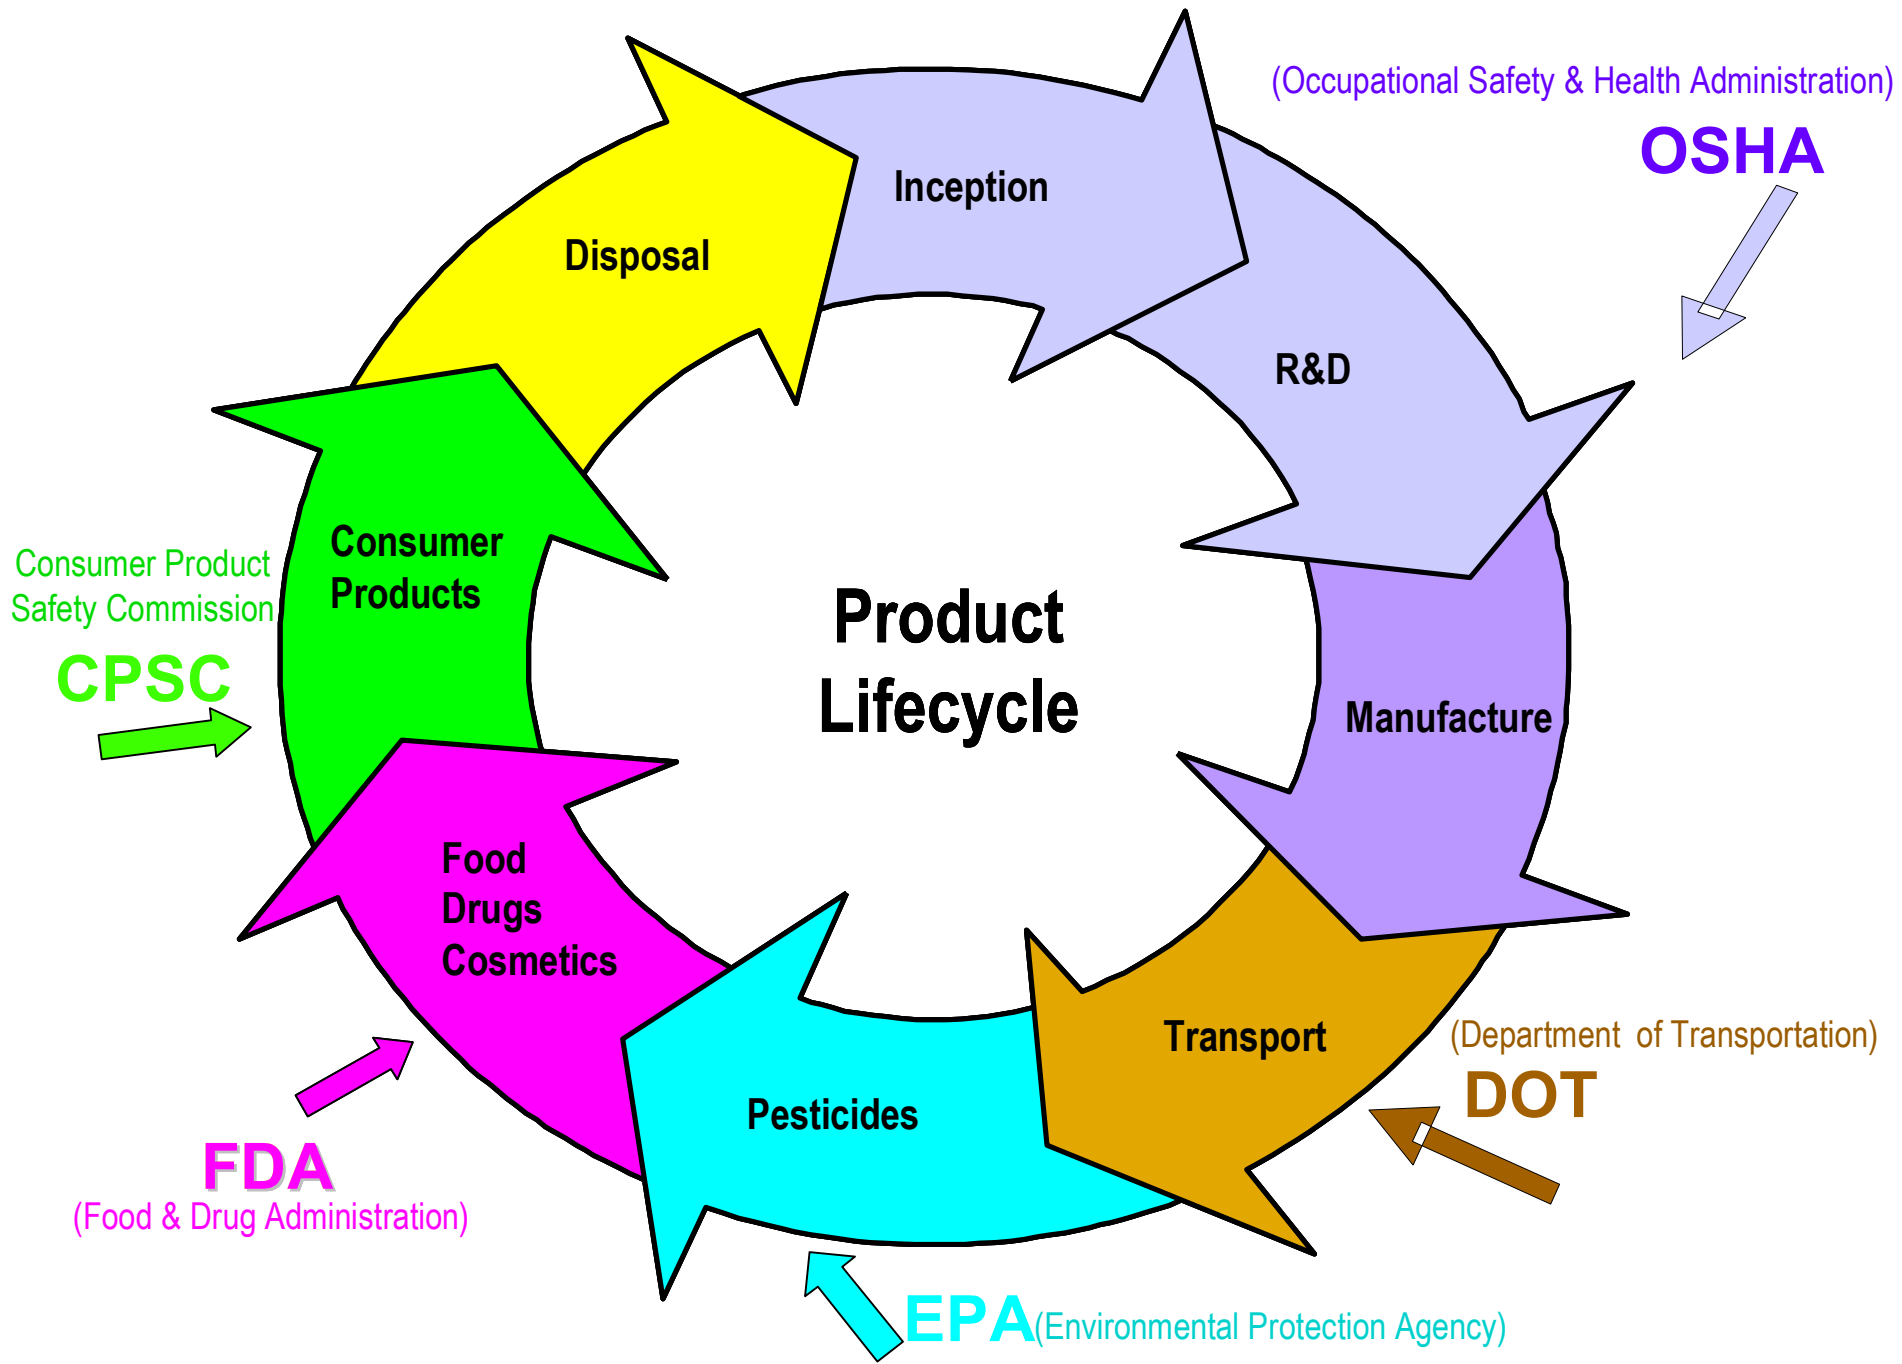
(Occupational Safety & Health Administration)
OSHA

Inception

Disposal

R&D

Consumer Products

Consumer Product Safety Commission
CPSC

Product Lifecycle

Manufacture

Food
Drugs
Cosmetics

Transport

(Department of Transportation)
DOT

Pesticides

FDA
(Food & Drug Administration)

EPA(Environmental Protection Agency)